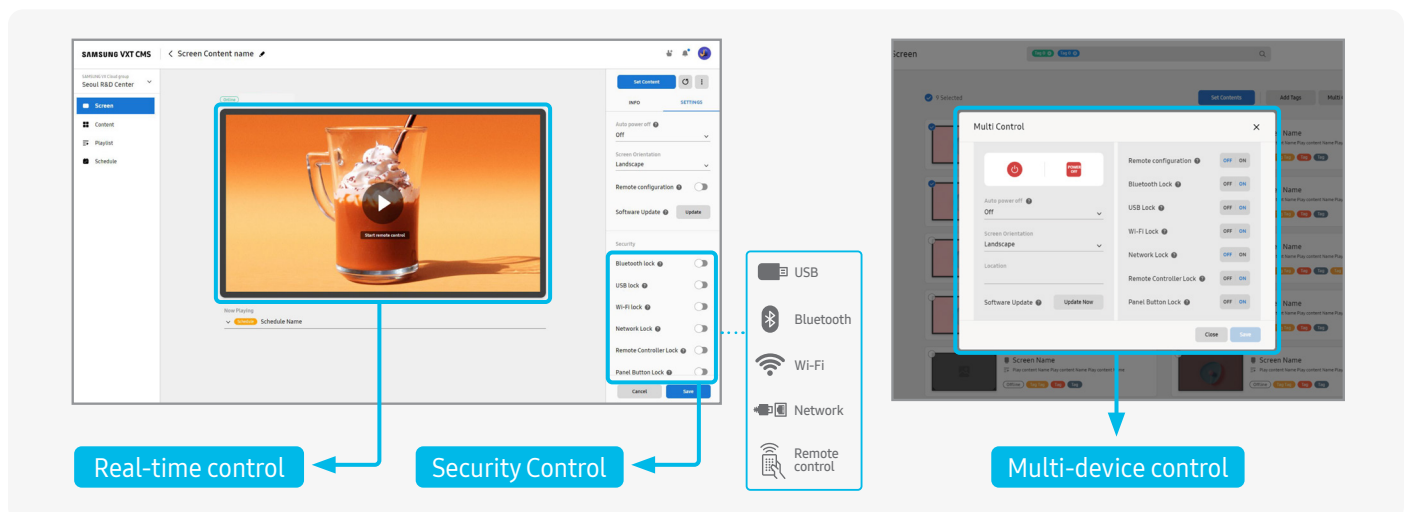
SAMSUNG VXT CMS
Screen Content name
SAMSUNG VX Cloud group
Seoul R&D Center
Screen
Content
Playlist
Schedule
Online
Start remote control
Now Playing
Schedule Name
Set Content
INFO
SETTINGS
Auto power off
Off
Screen Orientation
Landscape
Remote configuration
Software Update
Update
Security
Bluetooth lock
USB lock
Wi-Fi lock
Network Lock
Remote Controller Lock
Panel Button Lock
Cancel
Save

USB
Bluetooth
Wi-Fi
Network
Remote control

Screen
0 Selected
Set Contents
Add Tags
Multi Control
Auto power off
Off
Screen Orientation
Landscape
Location
Software Update
Update Now
Remote configuration
OFF ON
Bluetooth Lock
OFF ON
USB Lock
OFF ON
Wi-Fi Lock
OFF ON
Network Lock
OFF ON
Remote Controller Lock
OFF ON
Panel Button Lock
OFF ON
Close
Save
Screen Name
Screen Name

Real-time control
Security Control
Multi-device control